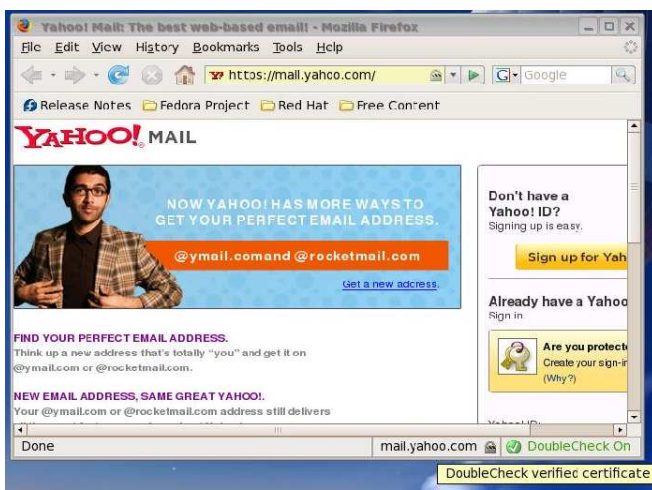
Yahoo! Mail: The best web-based email! - Mozilla Firefox

File Edit View History Bookmarks Tools Help

https://mail.yahoo.com/

Google

Release Notes Fedora Project Red Hat Free Content

YAHOO! MAIL

NOW YAHOO! HAS MORE WAYS TO GET YOUR PERFECT EMAIL ADDRESS.

@ymail.com and @rocketmail.com

Get a new address.

FIND YOUR PERFECT EMAIL ADDRESS.
Think up a new address that's totally "you" and get it on @ymail.com or @rocketmail.com.

NEW EMAIL ADDRESS, SAME GREAT YAHOO!.
Your @ymail.com or @rocketmail.com address still delivers

Don't have a Yahoo! ID?
Signing up is easy.

Sign up for Yah

Already have a Yahoo
Sign in

Are you protecte
Create your sign-i
(Why?)

Yahoo! ID:

Done

mail.yahoo.com DoubleCheck On

DoubleCheck verified certificate